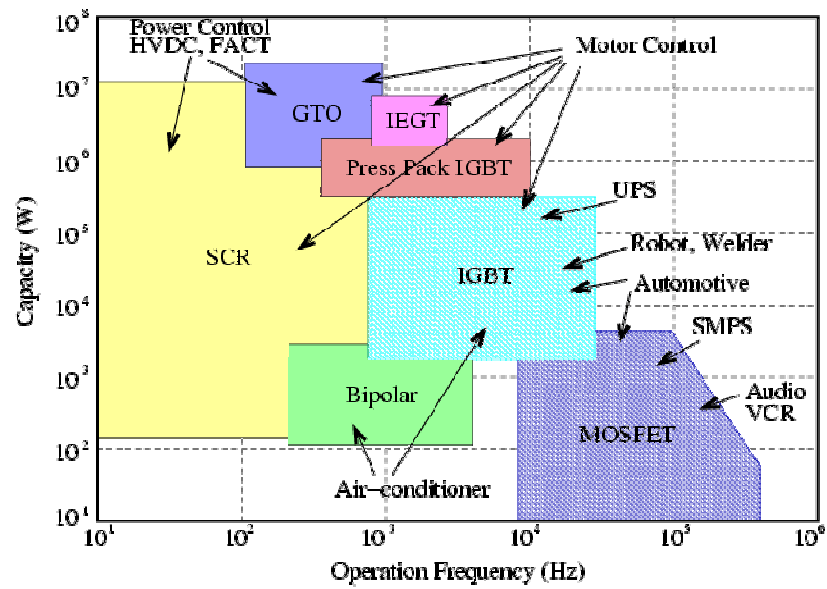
Power Control
HVDC, FACT

Motor Control

GTO

IEGT

Press Pack IGBT

UPS

SCR

Robot, Welder

IGBT

Automotive

SMPS

Bipolar

Audio
VCR

MOSFET

Air-conditioner

$10^8$
$10^7$
$10^6$
$10^5$
$10^4$
$10^3$
$10^2$
$10^1$

Capacity (W)

$10^1$
$10^2$
$10^3$
$10^4$
$10^5$
$10^6$

Operation Frequency (Hz)